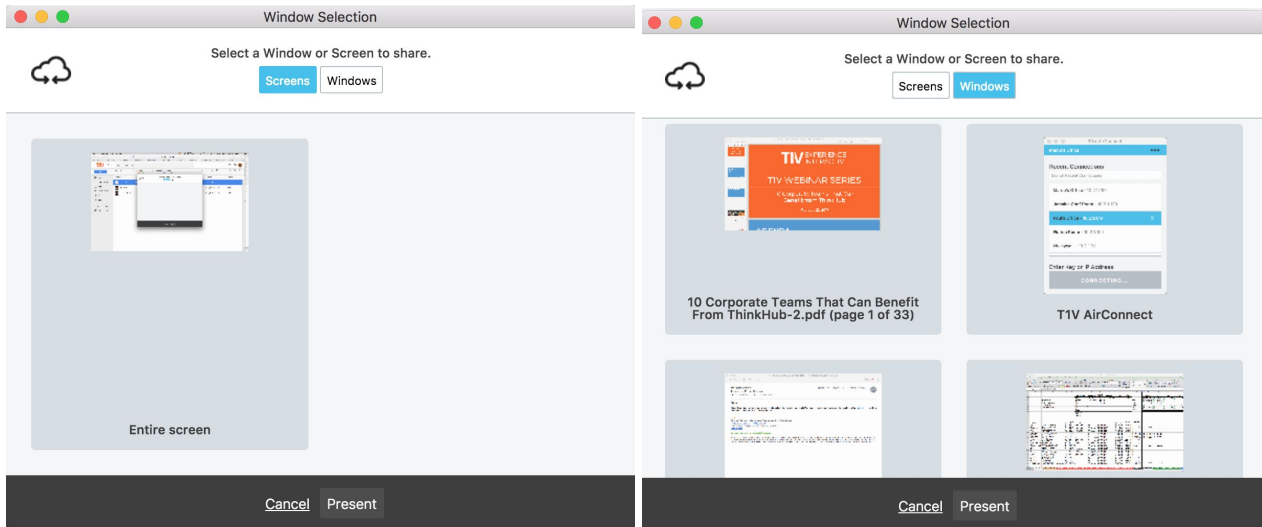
Window Selection

Select a Window or Screen to share.

Screens Windows

Entire screen

Cancel Present

Window Selection

Select a Window or Screen to share.

Screens Windows

T1V WEBINAR SERIES

10 Corporate Teams That Can Benefit From ThinkHub-2.pdf (page 1 of 33)

Enter Key or IP Address

CONNECTING...

T1V AirConnect

Cancel Present